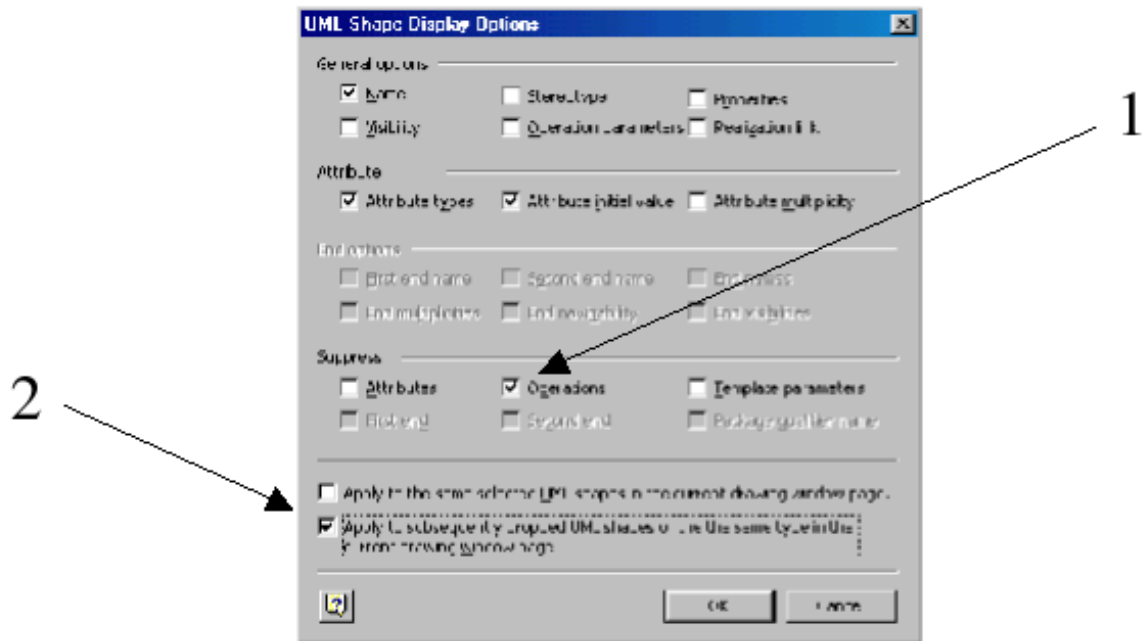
UML Shape Display Options

General options
Name
Stereotype
Properties
Visibility
Operation parameters
Realization link

Attribute
Attribute types
Attribute initial value
Attribute multiplicity

End options
First end name
Second end name
End classes
End multiplicities
End navigability
End visibilities

Suppress
Attributes
Operations
Template parameters
First end
Second end
Package qualifier name

Apply to the same selected UML shapes in the current drawing window page.
Apply to subsequently dropped UML shapes of the same type in the current drawing window page.

OK
Cancel

1

2